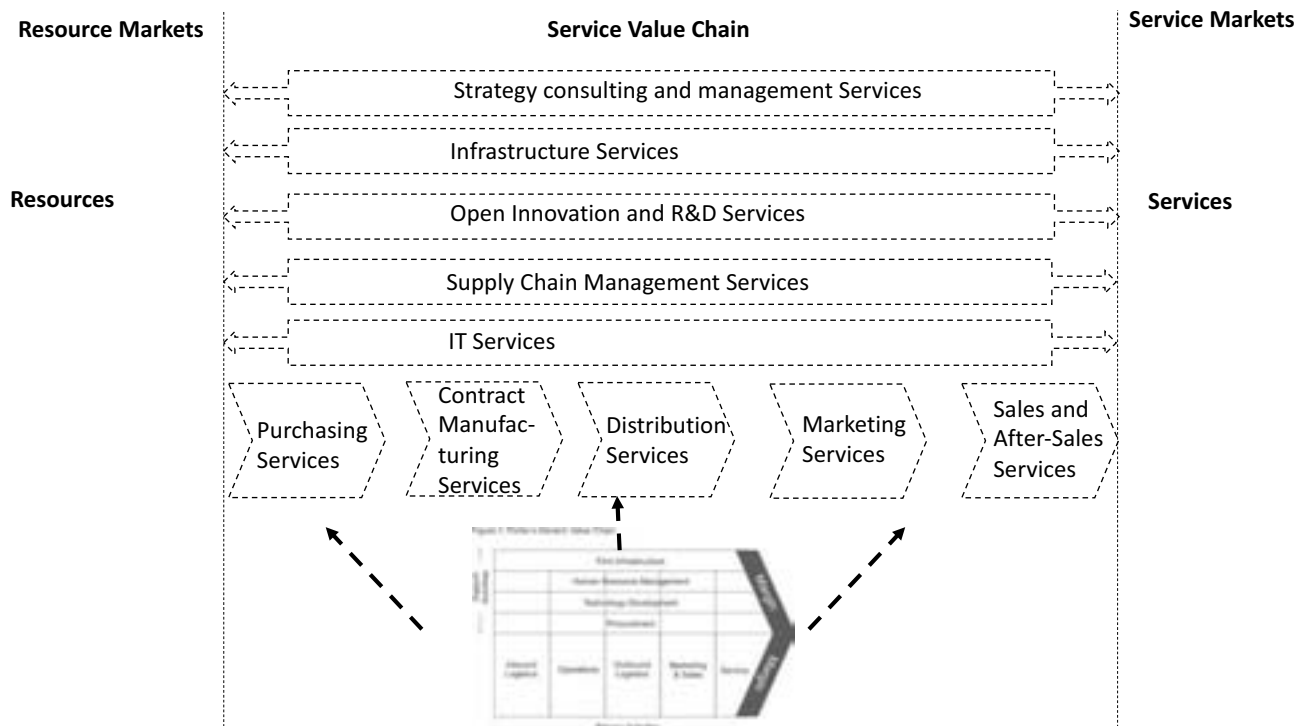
Resource Markets

Service Value Chain

Service Markets

Strategy consulting and management Services

Infrastructure Services

Resources

Open Innovation and R&D Services

Services

Supply Chain Management Services

IT Services

Purchasing Services

Contract Manufacturing Services

Distribution Services

Marketing Services

Sales and After-Sales Services

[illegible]

Firm Infrastructure

Human Resource Management

Technology Development

Procurement

Inbound Logistics

Operations

Outbound Logistics

Marketing & Sales

Service

Margin

Margin

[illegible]